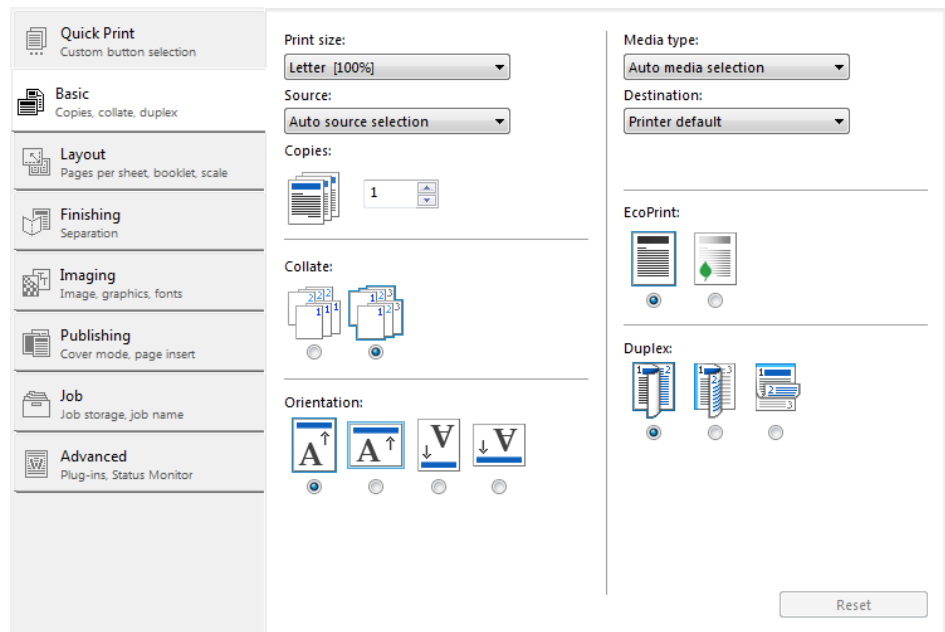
Quick Print
Custom button selection

Basic
Copies, collate, duplex

Layout
Pages per sheet, booklet, scale

Finishing
Separation

Imaging
Image, graphics, fonts

Publishing
Cover mode, page insert

Job
Job storage, job name

Advanced
Plug-ins, Status Monitor

Print size:
Letter [100%]

Source:
Auto source selection

Copies:
1

Collate:

Orientation:

Media type:
Auto media selection

Destination:
Printer default

EcoPrint:

Duplex:

Reset